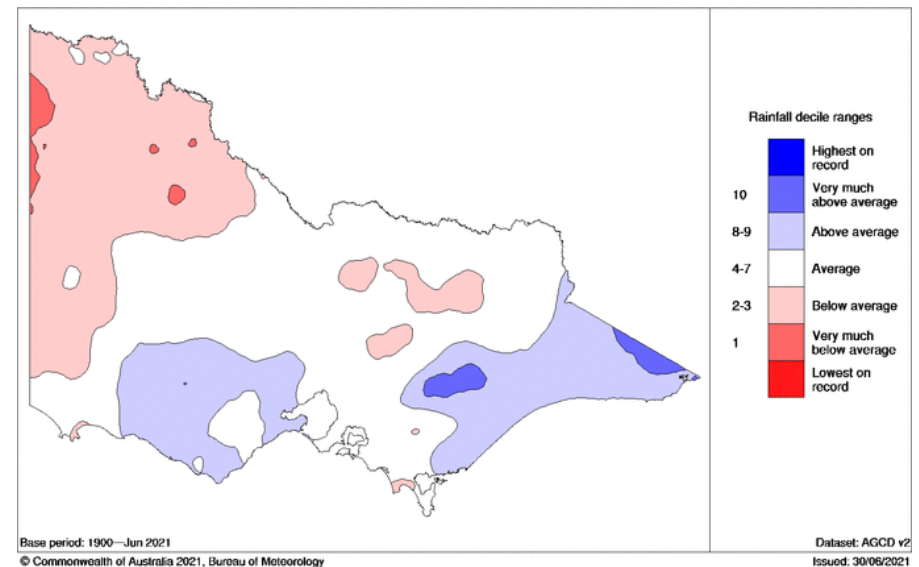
Rainfall decile ranges

Highest on record

10 Very much above average

8-9 Above average

4-7 Average

2-3 Below average

1 Very much below average

Lowest on record

Base period: 1900—Jun 2021

Dataset: AGCD v2

© Commonwealth of Australia 2021, Bureau of Meteorology

Issued: 30/06/2021